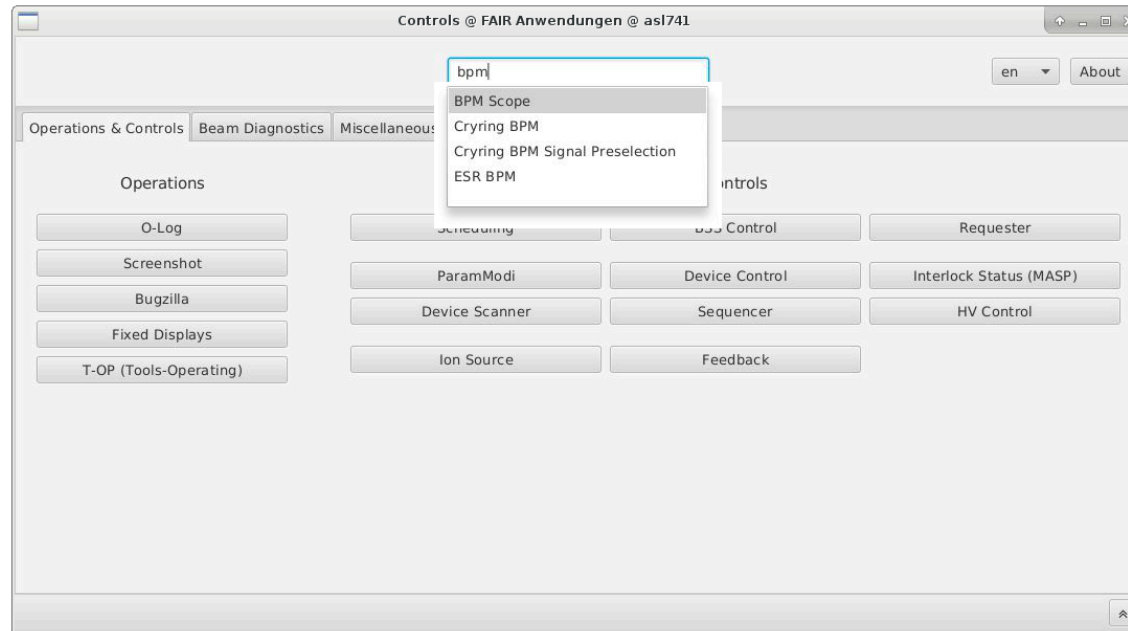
Controls @ FAIR Anwendungen @ asl741

bpm

en

About

Operations & Controls

Beam Diagnostics

Miscellaneous

BPM Scope

Crying BPM

Crying BPM Signal Preselection

ESR BPM

Operations

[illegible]ntrols

O-Log

Screenshot

Bugzilla

Fixed Displays

T-OP (Tools-Operating)

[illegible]

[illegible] Control

Requester

ParamModi

Device Control

Interlock Status (MASP)

Device Scanner

Sequencer

HV Control

Ion Source

Feedback